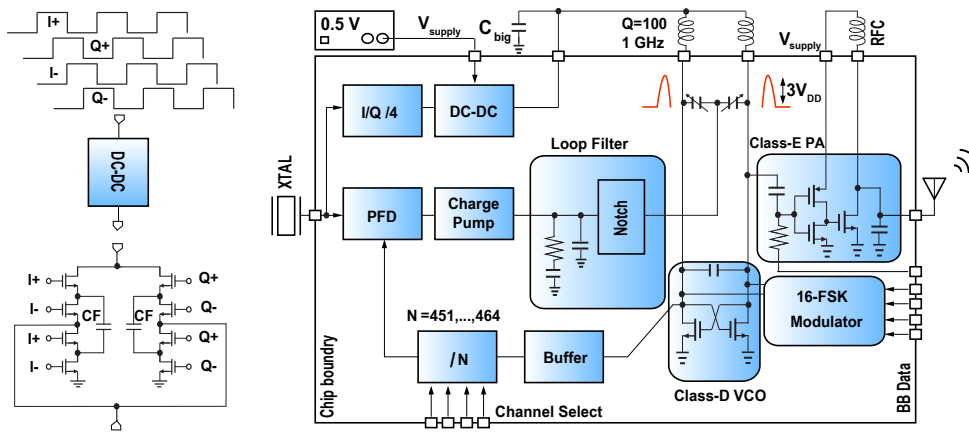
I+
Q+
I-
Q-
DC-DC
I+
Q+
I-
Q-
CF
CF
I+
Q+
I-
Q-
0.5 V
$V_{supply}$
$C_{big}$
Q=100
1 GHz
$V_{supply}$
RFC
I/Q /4
DC-DC
$3V_{DD}$
XTAL
Loop Filter
Class-E PA
PFD
Charge Pump
Notch
16-FSK Modulator
N =451,...,464
/ N
Buffer
Chip boundry
Class-D VCO
BB Data
Channel Select